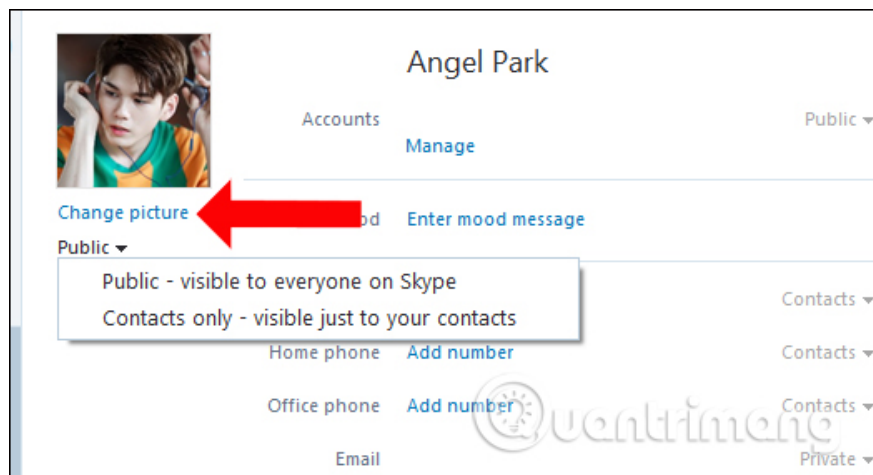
Angel Park

Accounts

Public ▾

Manage

Change picture

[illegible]od Enter mood message

Public ▾

Public - visible to everyone on Skype

Contacts only - visible just to your contacts

Contacts ▾

Home phone Add number

Contacts ▾

Office phone Add number

Contacts ▾

Email

Private ▾

Quantrimang